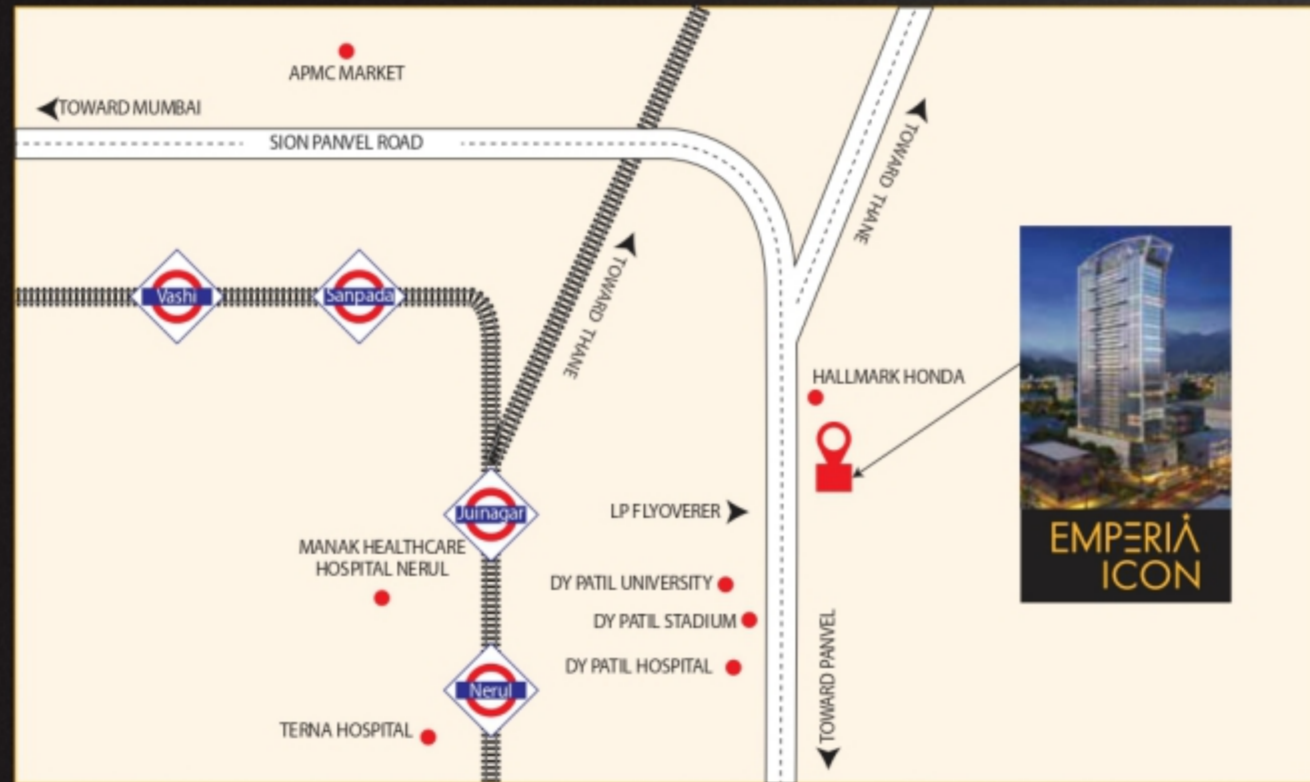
APMC MARKET

TOWARD MUMBAI

SION PANVEL ROAD

TOWARD THANE

TOWARD THANE

Vashi

Sanpada

HALLMARK HONDA

Juinagar

LP FLYOVERER

MANAK HEALTHCARE HOSPITAL NERUL

DY PATIL UNIVERSITY

DY PATIL STADIUM

DY PATIL HOSPITAL

Nerul

TERNA HOSPITAL

TOWARD PANVEL

EMPERIA ICON